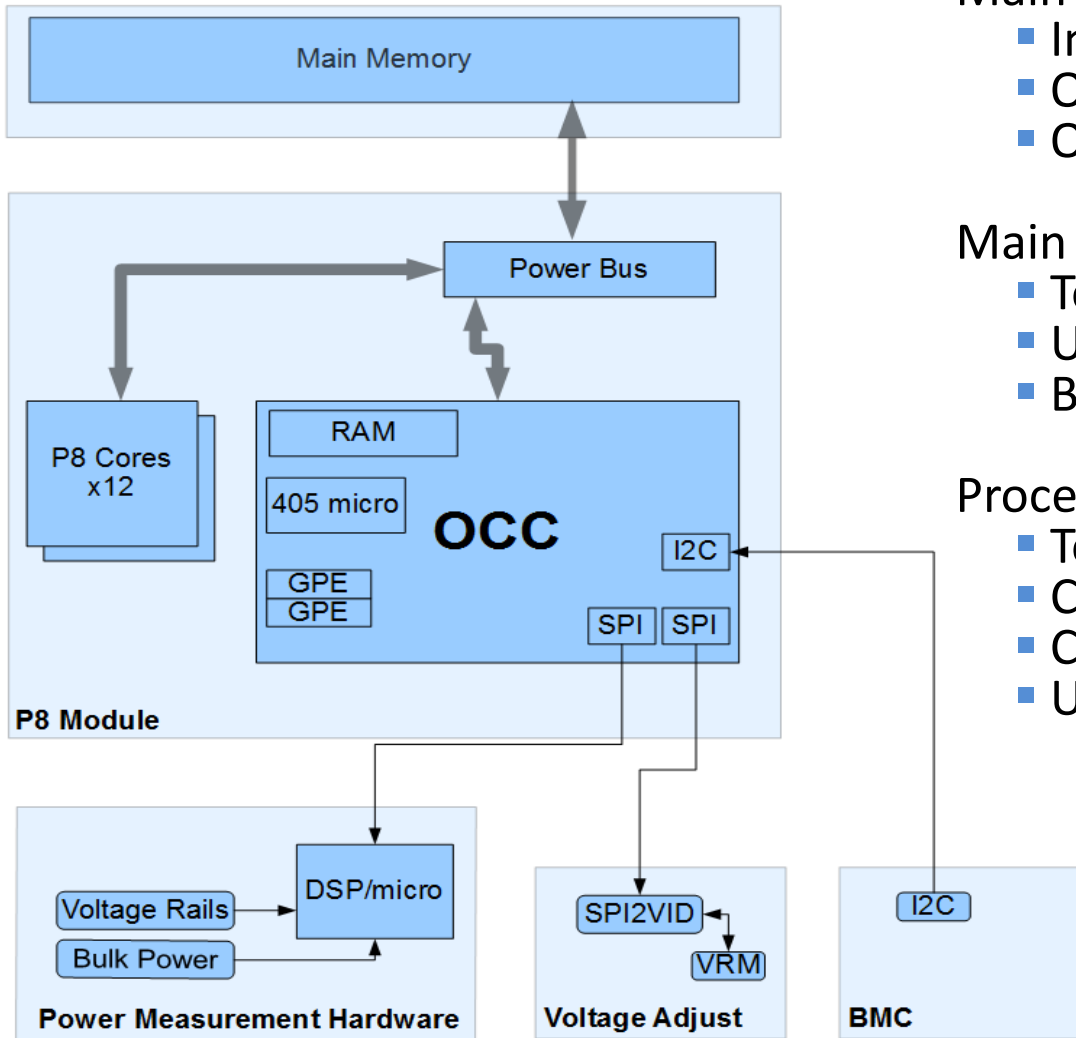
Main Memory

Power Bus

P8 Cores x12

RAM

405 micro

OCC

GPE
GPE

I2C

SPI SPI

P8 Module

DSP/micro

Voltage Rails

Bulk Power

Power Measurement Hardware

SPI2VID

VRM

Voltage Adjust

I2C

BMC

Main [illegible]
▪ I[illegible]
▪ C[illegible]
▪ C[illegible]

Main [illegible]
▪ T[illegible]
▪ U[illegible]
▪ B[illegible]

Proce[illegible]
▪ T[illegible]
▪ C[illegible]
▪ C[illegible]
▪ U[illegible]